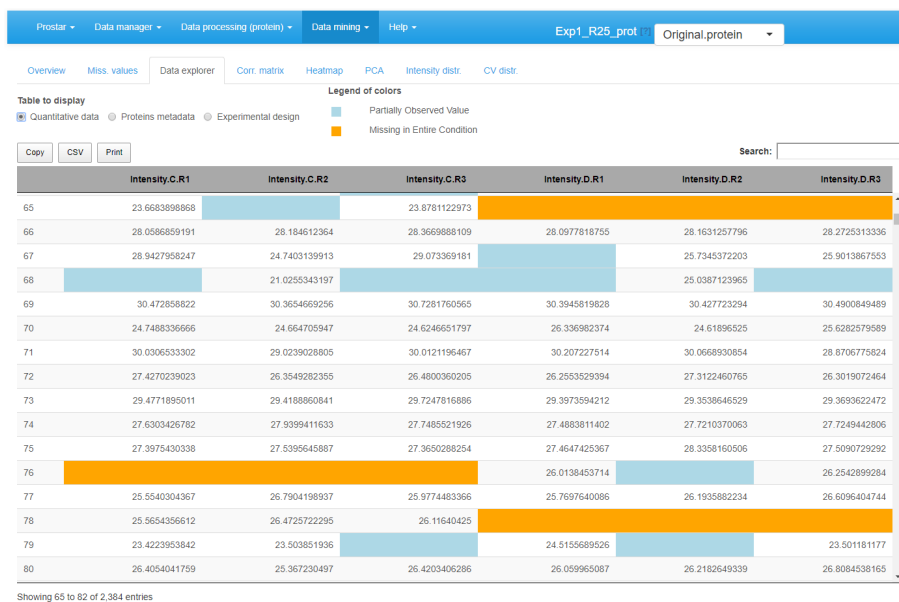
Prostar ▾ Data manager ▾ Data processing (protein) ▾ Data mining ▾ Help ▾

Exp1_R25_prot Original.protein ▾

Overview Miss. values Data explorer Corr. matrix Heatmap PCA Intensity distr. CV distr.

Table to display
Quantitative data Proteins metadata Experimental design

Legend of colors
Partially Observed Value
Missing in Entire Condition

Copy CSV Print

Search:

| | Intensity.C.R1 | Intensity.C.R2 | Intensity.C.R3 | Intensity.D.R1 | Intensity.D.R2 | Intensity.D.R3 |
|---|---|---|---|---|---|---|
| 65 | 23.6683898868 | | 23.8781122973 | | | |
| 66 | 28.0586859191 | 28.184612364 | 28.3669888109 | 28.0977818755 | 28.1631257796 | 28.2725313336 |
| 67 | 28.9427958247 | 24.7403139913 | 29.073369181 | | 25.7345372203 | 25.9013867553 |
| 68 | | 21.0255343197 | | | 25.0387123965 | |
| 69 | 30.472858822 | 30.3654669256 | 30.7281760565 | 30.3945819828 | 30.427723294 | 30.4900849489 |
| 70 | 24.7488336666 | 24.664705947 | 24.6246651797 | 26.336982374 | 24.61896525 | 25.6282579589 |
| 71 | 30.0306533302 | 29.0239028805 | 30.0121196467 | 30.207227514 | 30.0668930854 | 28.8706775824 |
| 72 | 27.4270239023 | 26.3549282355 | 26.4800360205 | 26.2553529394 | 27.3122460765 | 26.3019072464 |
| 73 | 29.4771895011 | 29.4188860841 | 29.7247816886 | 29.3973594212 | 29.3538646529 | 29.3693622472 |
| 74 | 27.6303426782 | 27.9399411633 | 27.7485521926 | 27.4883811402 | 27.7210370063 | 27.7249442806 |
| 75 | 27.3975430338 | 27.5395645887 | 27.3650288254 | 27.4647425367 | 28.3358160506 | 27.5090729292 |
| 76 | | | | 26.0138453714 | | 26.2542899284 |
| 77 | 25.5540304367 | 26.7904198937 | 25.9774483366 | 25.7697640086 | 26.1935882234 | 26.6096404744 |
| 78 | 25.5654356612 | 26.4725722295 | 26.11640425 | | | |
| 79 | 23.4223953842 | 23.503851936 | | 24.5155689526 | | 23.501181177 |
| 80 | 26.4054041759 | 25.367230497 | 26.4203406286 | 26.059965087 | 26.2182649339 | 26.8084538165 |

Showing 65 to 82 of 2,384 entries